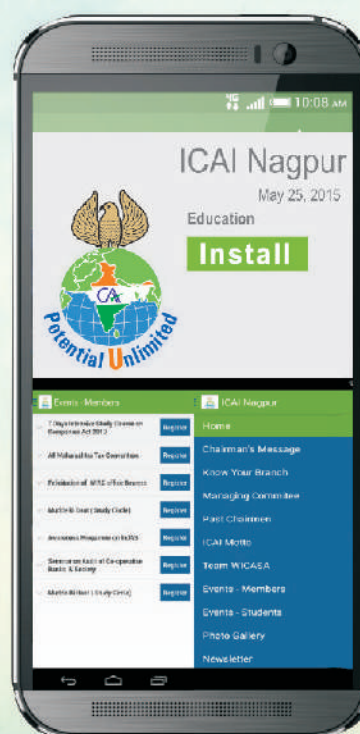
10:08 AM

ICAI Nagpur

May 25, 2015

Education

Install

CA

Potential Unlimited

Events - Members

7 Days Intensive Study Course on Companies Act 2013 Register

All Maharashtra Tax Committee Register

Felicitation of MRS of the Bureau Register

Multi Skill Development (Study Circle) Register

Awareness Programme on IndAS Register

Seminar on Audit of Co-operative Banks & Society Register

Multi Skill Development (Study Circle) Register

ICAI Nagpur

Home

Chairman's Message

Know Your Branch

Managing Committee

Past Chairmen

ICAI Motto

Team WICASA

Events - Members

Events - Students

Photo Gallery

Newsletter